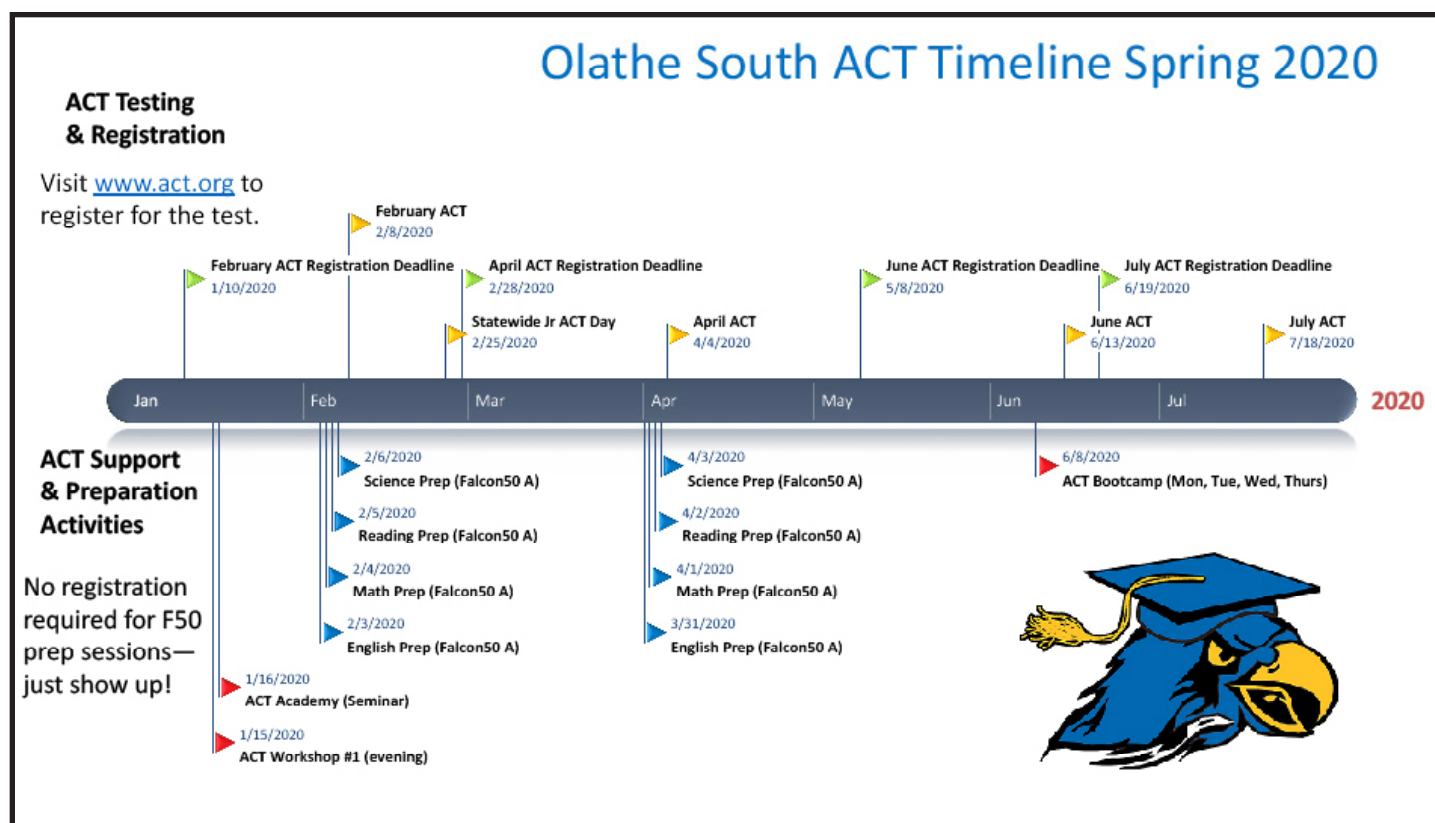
Olathe South ACT Timeline Spring 2020

ACT Testing & Registration

Visit www.act.org to register for the test.

February ACT
2/8/2020

February ACT Registration Deadline
1/10/2020

April ACT Registration Deadline
2/28/2020

June ACT Registration Deadline
5/8/2020

July ACT Registration Deadline
6/19/2020

Statewide Jr ACT Day
2/25/2020

April ACT
4/4/2020

June ACT
6/13/2020

July ACT
7/18/2020

Jan Feb Mar Apr May Jun Jul 2020

ACT Support & Preparation Activities

No registration required for F50 prep sessions—just show up!

2/6/2020
Science Prep (Falcon50 A)

2/5/2020
Reading Prep (Falcon50 A)

2/4/2020
Math Prep (Falcon50 A)

2/3/2020
English Prep (Falcon50 A)

1/16/2020
ACT Academy (Seminar)

1/15/2020
ACT Workshop #1 (evening)

4/3/2020
Science Prep (Falcon50 A)

4/2/2020
Reading Prep (Falcon50 A)

4/1/2020
Math Prep (Falcon50 A)

3/31/2020
English Prep (Falcon50 A)

6/8/2020
ACT Bootcamp (Mon, Tue, Wed, Thurs)